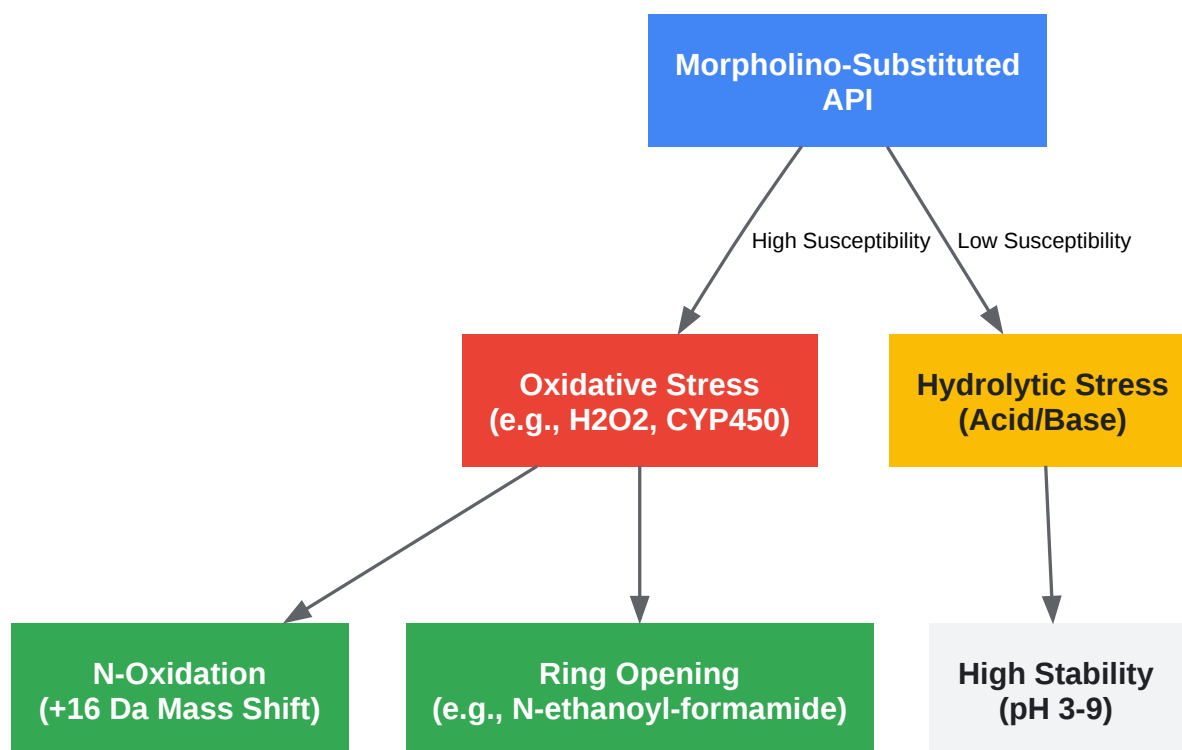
Morpholino-Substituted API

High Susceptibility

Low Susceptibility

Oxidative Stress (e.g., H2O2, CYP450)

Hydrolytic Stress (Acid/Base)

N-Oxidation (+16 Da Mass Shift)

Ring Opening (e.g., N-ethanoyl-formamide)

High Stability (pH 3-9)